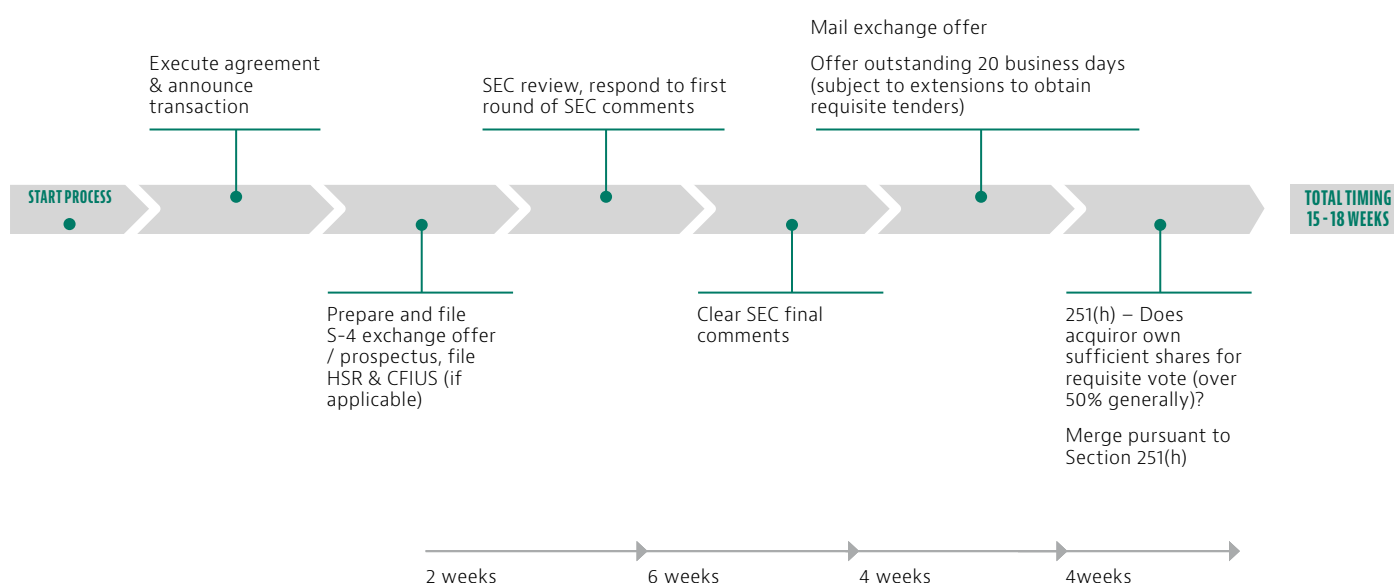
START PROCESS

Execute agreement & announce transaction

Prepare and file S-4 exchange offer / prospectus, file HSR & CFIUS (if applicable)

SEC review, respond to first round of SEC comments

Clear SEC final comments

Mail exchange offer

Offer outstanding 20 business days (subject to extensions to obtain requisite tenders)

251(h) – Does acquiror own sufficient shares for requisite vote (over 50% generally)?

Merge pursuant to Section 251(h)

TOTAL TIMING 15 - 18 WEEKS

2 weeks

6 weeks

4 weeks

4weeks